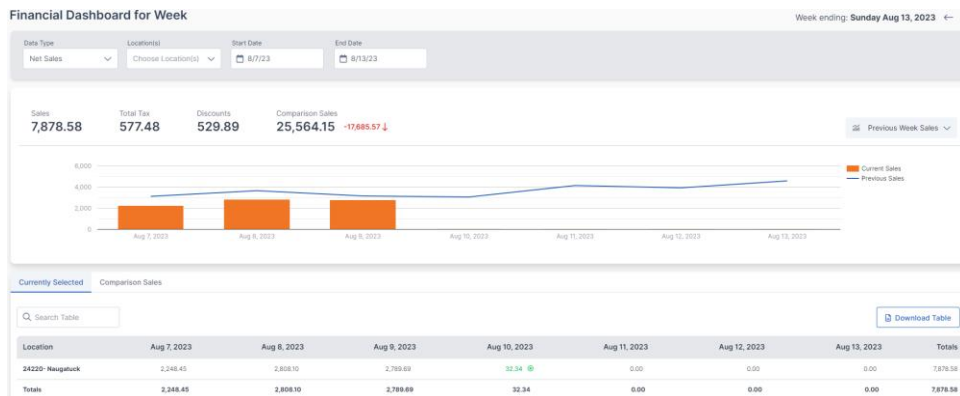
Financial Dashboard for Week

Week ending: Sunday Aug 13, 2023

Data Type
Net Sales

Location(s)
Choose Location(s)

Start Date
8/7/23

End Date
8/13/23

Sales
7,878.58

Total Tax
577.48

Discounts
529.89

Comparison Sales
25,564.15 -17,685.57

Previous Week Sales

6,000
4,000
2,000
0

Aug 7, 2023
Aug 8, 2023
Aug 9, 2023
Aug 10, 2023
Aug 11, 2023
Aug 12, 2023
Aug 13, 2023

Current Sales
Previous Sales

Currently Selected
Comparison Sales

Search Table

Download Table

| Location | Aug 7, 2023 | Aug 8, 2023 | Aug 9, 2023 | Aug 10, 2023 | Aug 11, 2023 | Aug 12, 2023 | Aug 13, 2023 | Totals |
|---|---|---|---|---|---|---|---|---|
| 24220- Naugatuck | 2,248.45 | 2,808.10 | 2,789.69 | 32.34 | 0.00 | 0.00 | 0.00 | 7,878.58 |
| Totals | 2,248.45 | 2,808.10 | 2,789.69 | 32.34 | 0.00 | 0.00 | 0.00 | 7,878.58 |